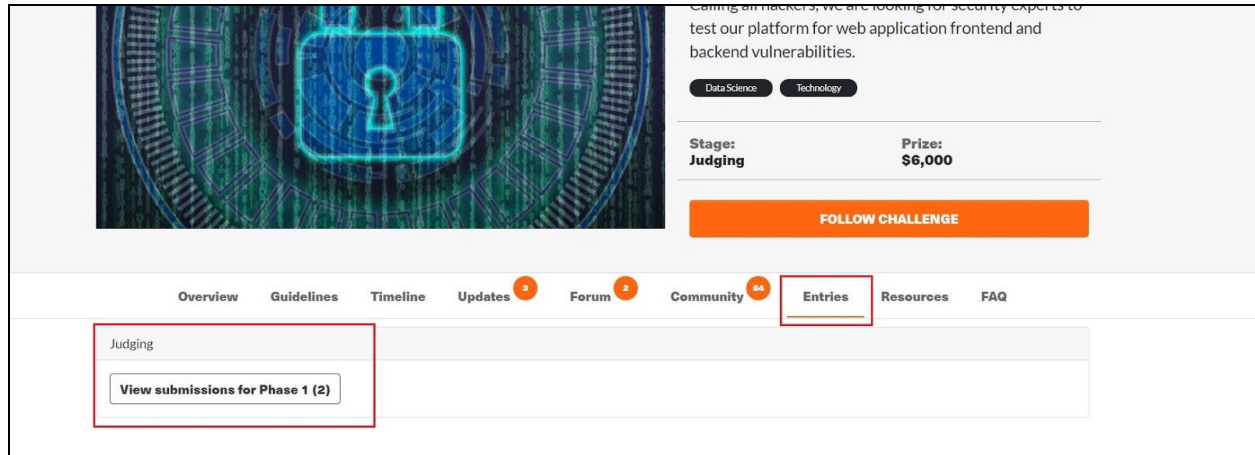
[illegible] test our platform for web application frontend and backend vulnerabilities.

Data Science Technology

Stage:
Judging

Prize:
$6,000

FOLLOW CHALLENGE

Overview Guidelines Timeline Updates 3 Forum 2 Community 64 Entries Resources FAQ

Judging

View submissions for Phase 1 (2)